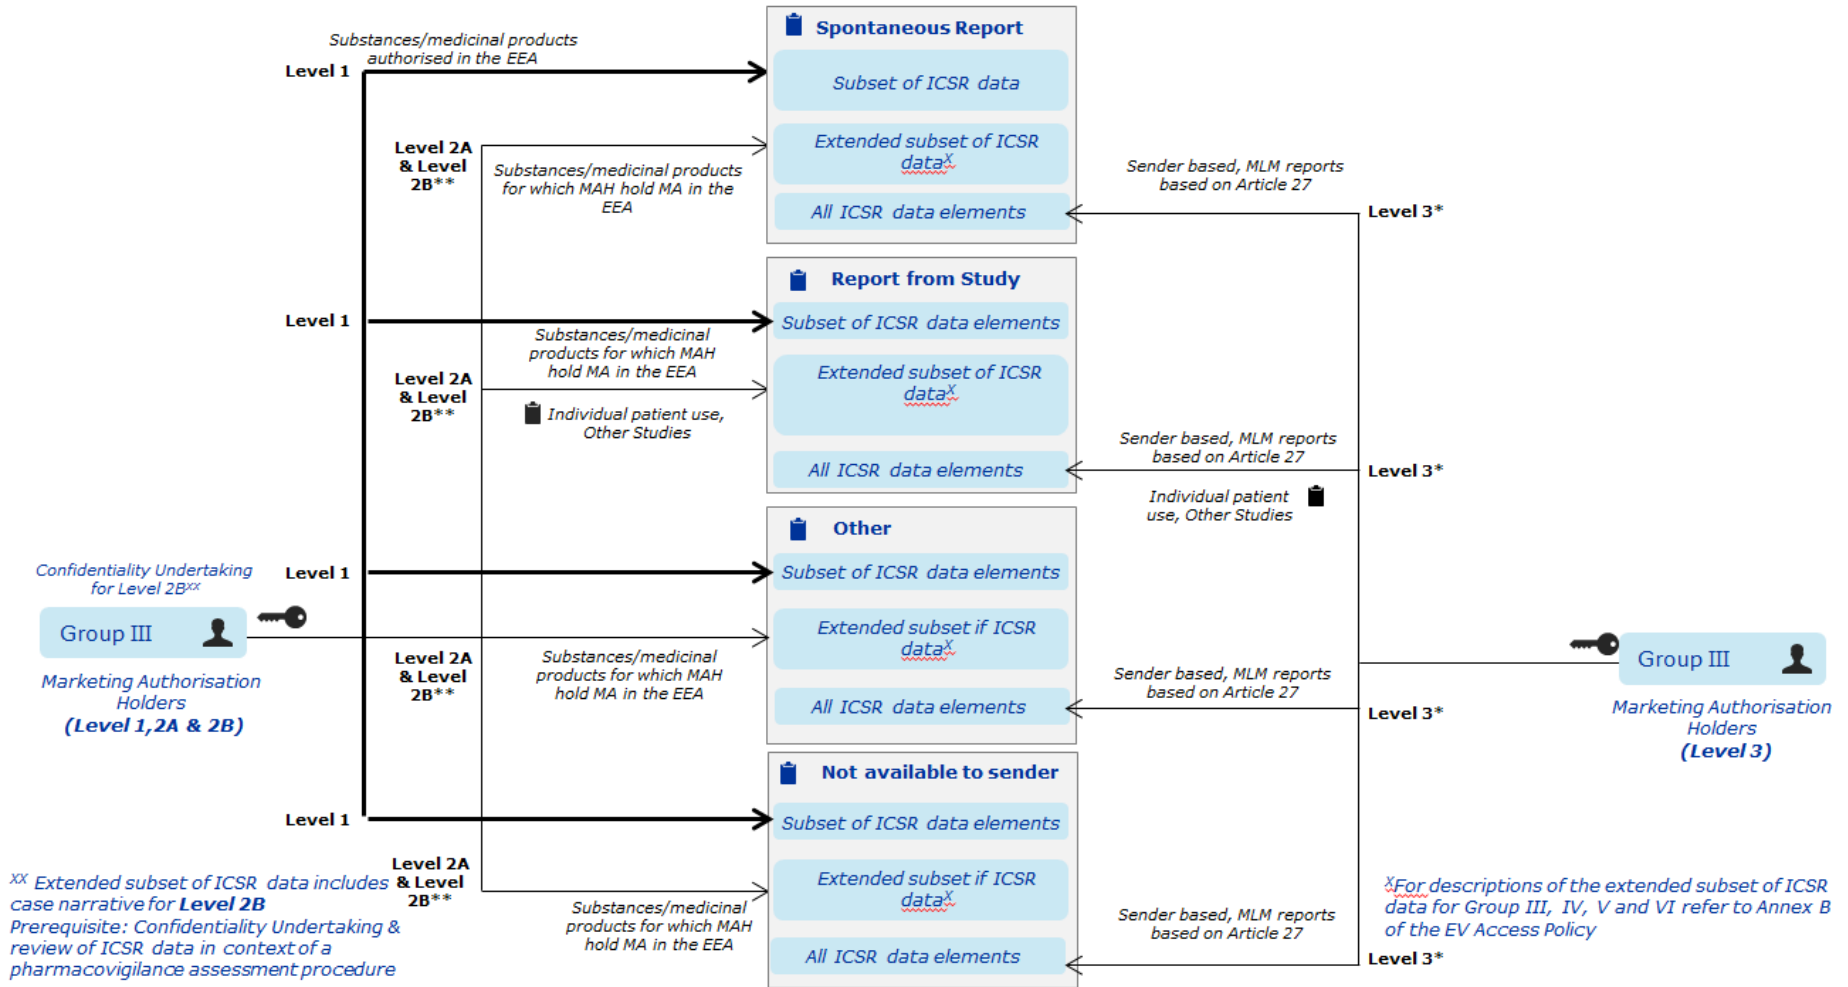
Substances/medicinal products authorised in the EEA

Level 1

Spontaneous Report

Subset of ICSR data

Level 2A & Level 2B**

Substances/medicinal products for which MAH hold MA in the EEA

Extended subset of ICSR data$^{X}$

Sender based, MLM reports based on Article 27

All ICSR data elements

Level 3*

Report from Study

Level 1

Subset of ICSR data elements

Substances/medicinal products for which MAH hold MA in the EEA

Level 2A & Level 2B**

Extended subset of ICSR data$^{X}$

Individual patient use, Other Studies

Sender based, MLM reports based on Article 27

All ICSR data elements

Level 3*

Individual patient use, Other Studies

Other

Confidentiality Undertaking for Level 2B$^{XX}$

Level 1

Subset of ICSR data elements

Group III

Extended subset if ICSR data$^{X}$

Group III

Substances/medicinal products for which MAH hold MA in the EEA

Level 2A & Level 2B**

Marketing Authorisation Holders (Level 1,2A & 2B)

Sender based, MLM reports based on Article 27

All ICSR data elements

Level 3*

Marketing Authorisation Holders (Level 3)

Not available to sender

Level 1

Subset of ICSR data elements

Level 2A & Level 2B**

$^{XX}$ Extended subset of ICSR data includes case narrative for Level 2B
Prerequisite: Confidentiality Undertaking & review of ICSR data in context of a pharmacovigilance assessment procedure

Extended subset if ICSR data$^{X}$

$^{X}$For descriptions of the extended subset of ICSR data for Group III, IV, V and VI refer to Annex B of the EV Access Policy

Substances/medicinal products for which MAH hold MA in the EEA

Sender based, MLM reports based on Article 27

All ICSR data elements

Level 3*